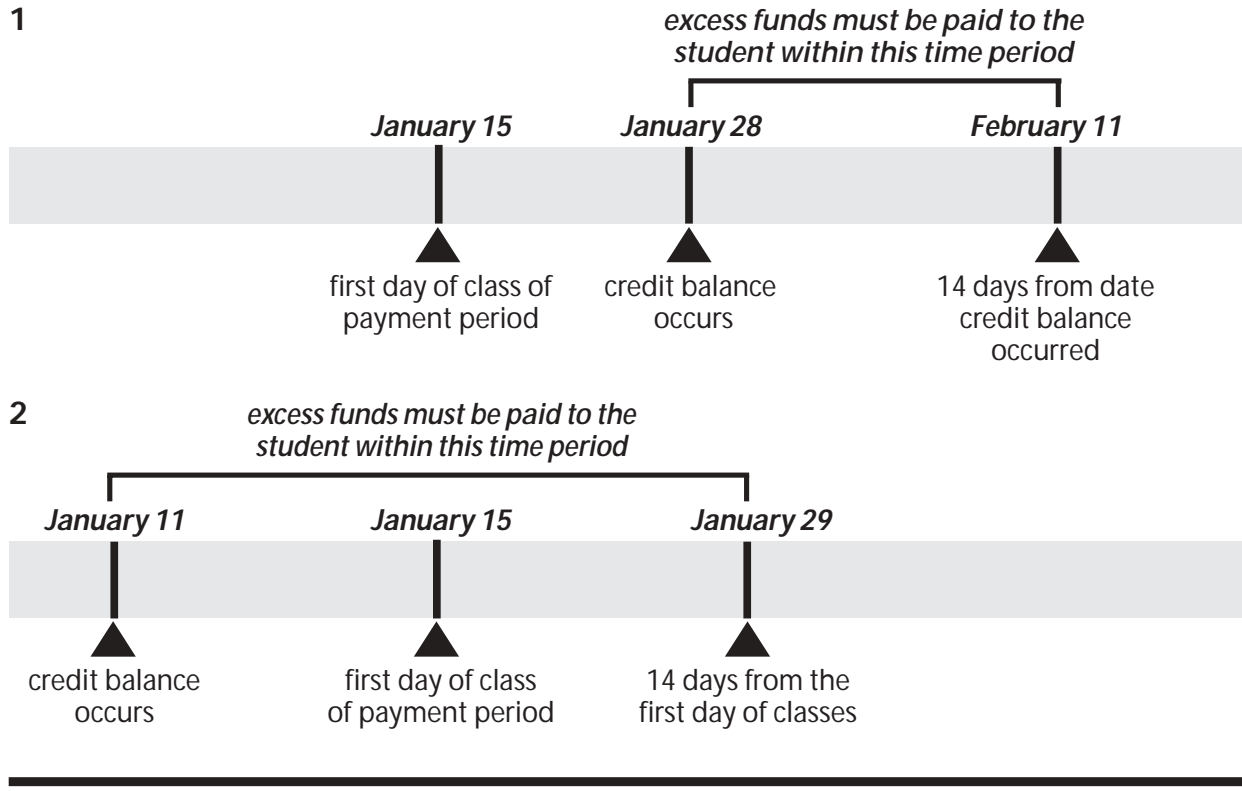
1

excess funds must be paid to the student within this time period

January 15

January 28

February 11

first day of class of payment period

credit balance occurs

14 days from date credit balance occurred

2

excess funds must be paid to the student within this time period

January 11

January 15

January 29

credit balance occurs

first day of class of payment period

14 days from the first day of classes